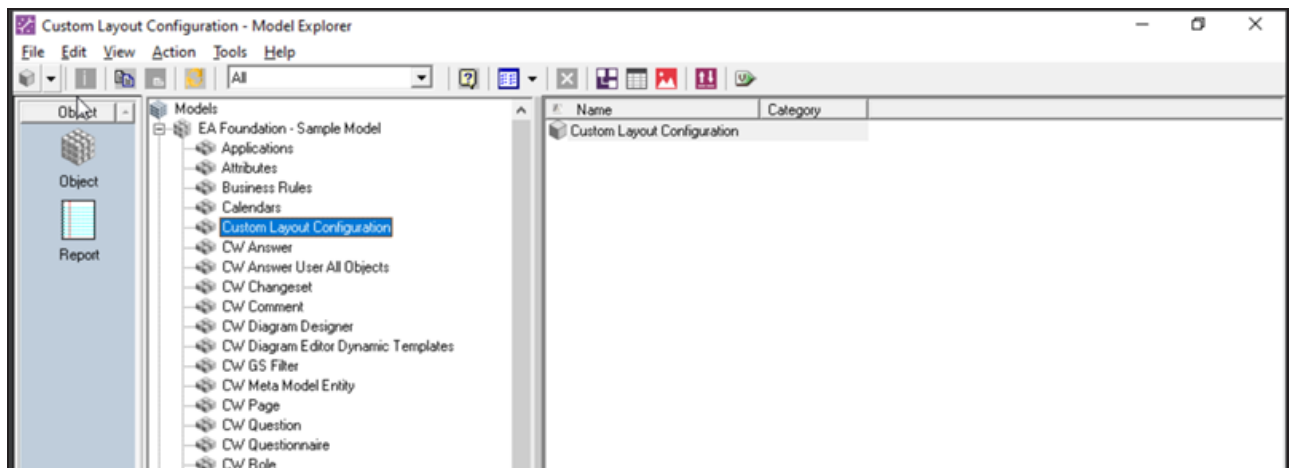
Custom Layout Configuration - Model Explorer

File Edit View Action Tools Help

All

Object

Object

Report

Models
EA Foundation - Sample Model
Applications
Attributes
Business Rules
Calendars
Custom Layout Configuration
CW Answer
CW Answer User All Objects
CW Changeset
CW Comment
CW Diagram Designer
CW Diagram Editor Dynamic Templates
CW GS Filter
CW Meta Model Entity
CW Page
CW Question
CW Questionnaire
CW Role

| Name | Category |
|---|---|
| Custom Layout Configuration | |